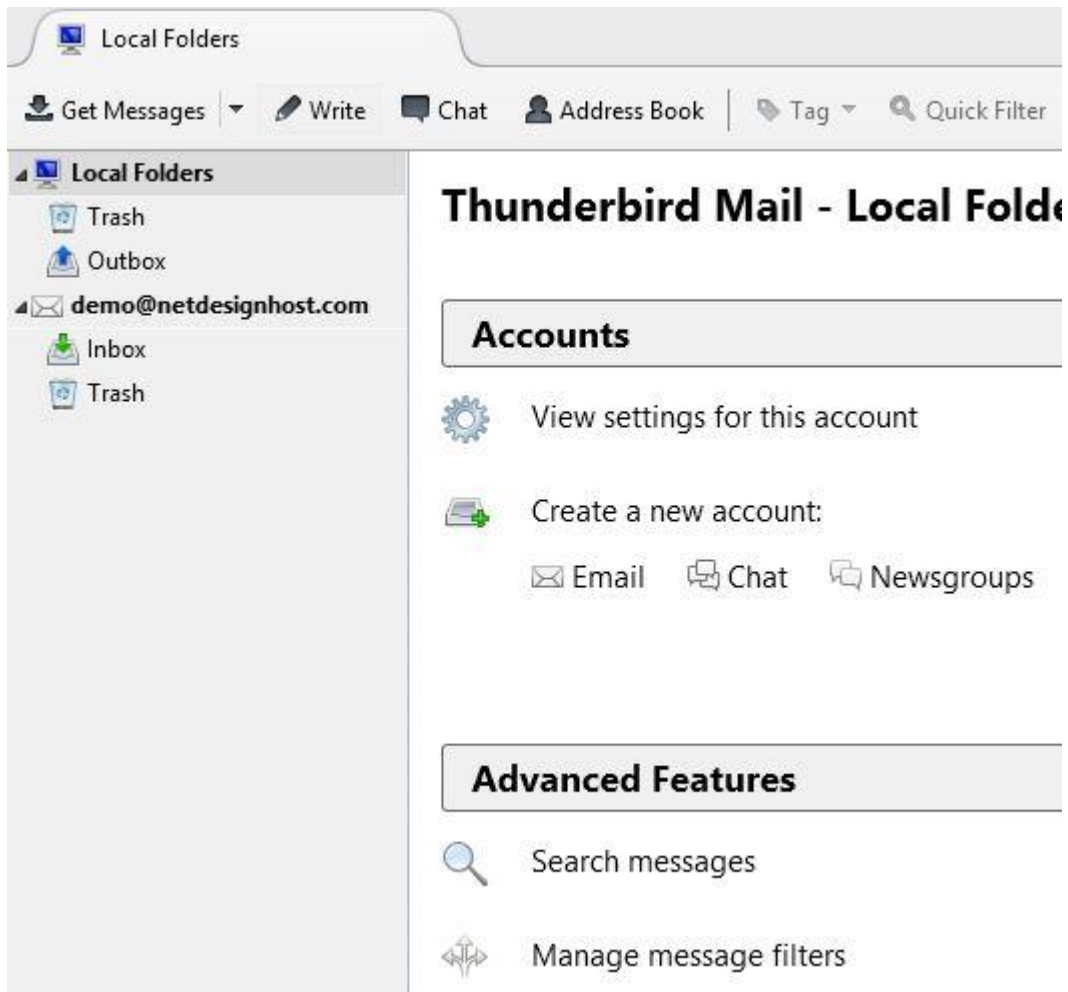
Local Folders

Get Messages Write Chat Address Book Tag Quick Filter

Local Folders
Trash
Outbox
demo@netdesignhost.com
Inbox
Trash

Thunderbird Mail - Local Folde

Accounts

View settings for this account

Create a new account:

Email Chat Newsgroups

Advanced Features

Search messages

Manage message filters